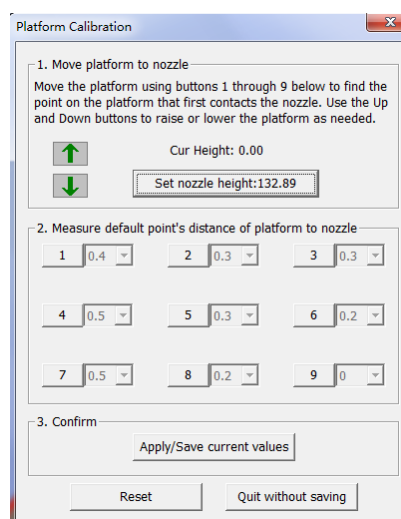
Platform Calibration

1. Move platform to nozzle

Move the platform using buttons 1 through 9 below to find the point on the platform that first contacts the nozzle. Use the Up and Down buttons to raise or lower the platform as needed.

Cur Height: 0.00

Set nozzle height:132.89

2. Measure default point's distance of platform to nozzle

1 0.4
2 0.3
3 0.3
4 0.5
5 0.3
6 0.2
7 0.5
8 0.2
9 0

3. Confirm

Apply/Save current values

Reset

Quit without saving